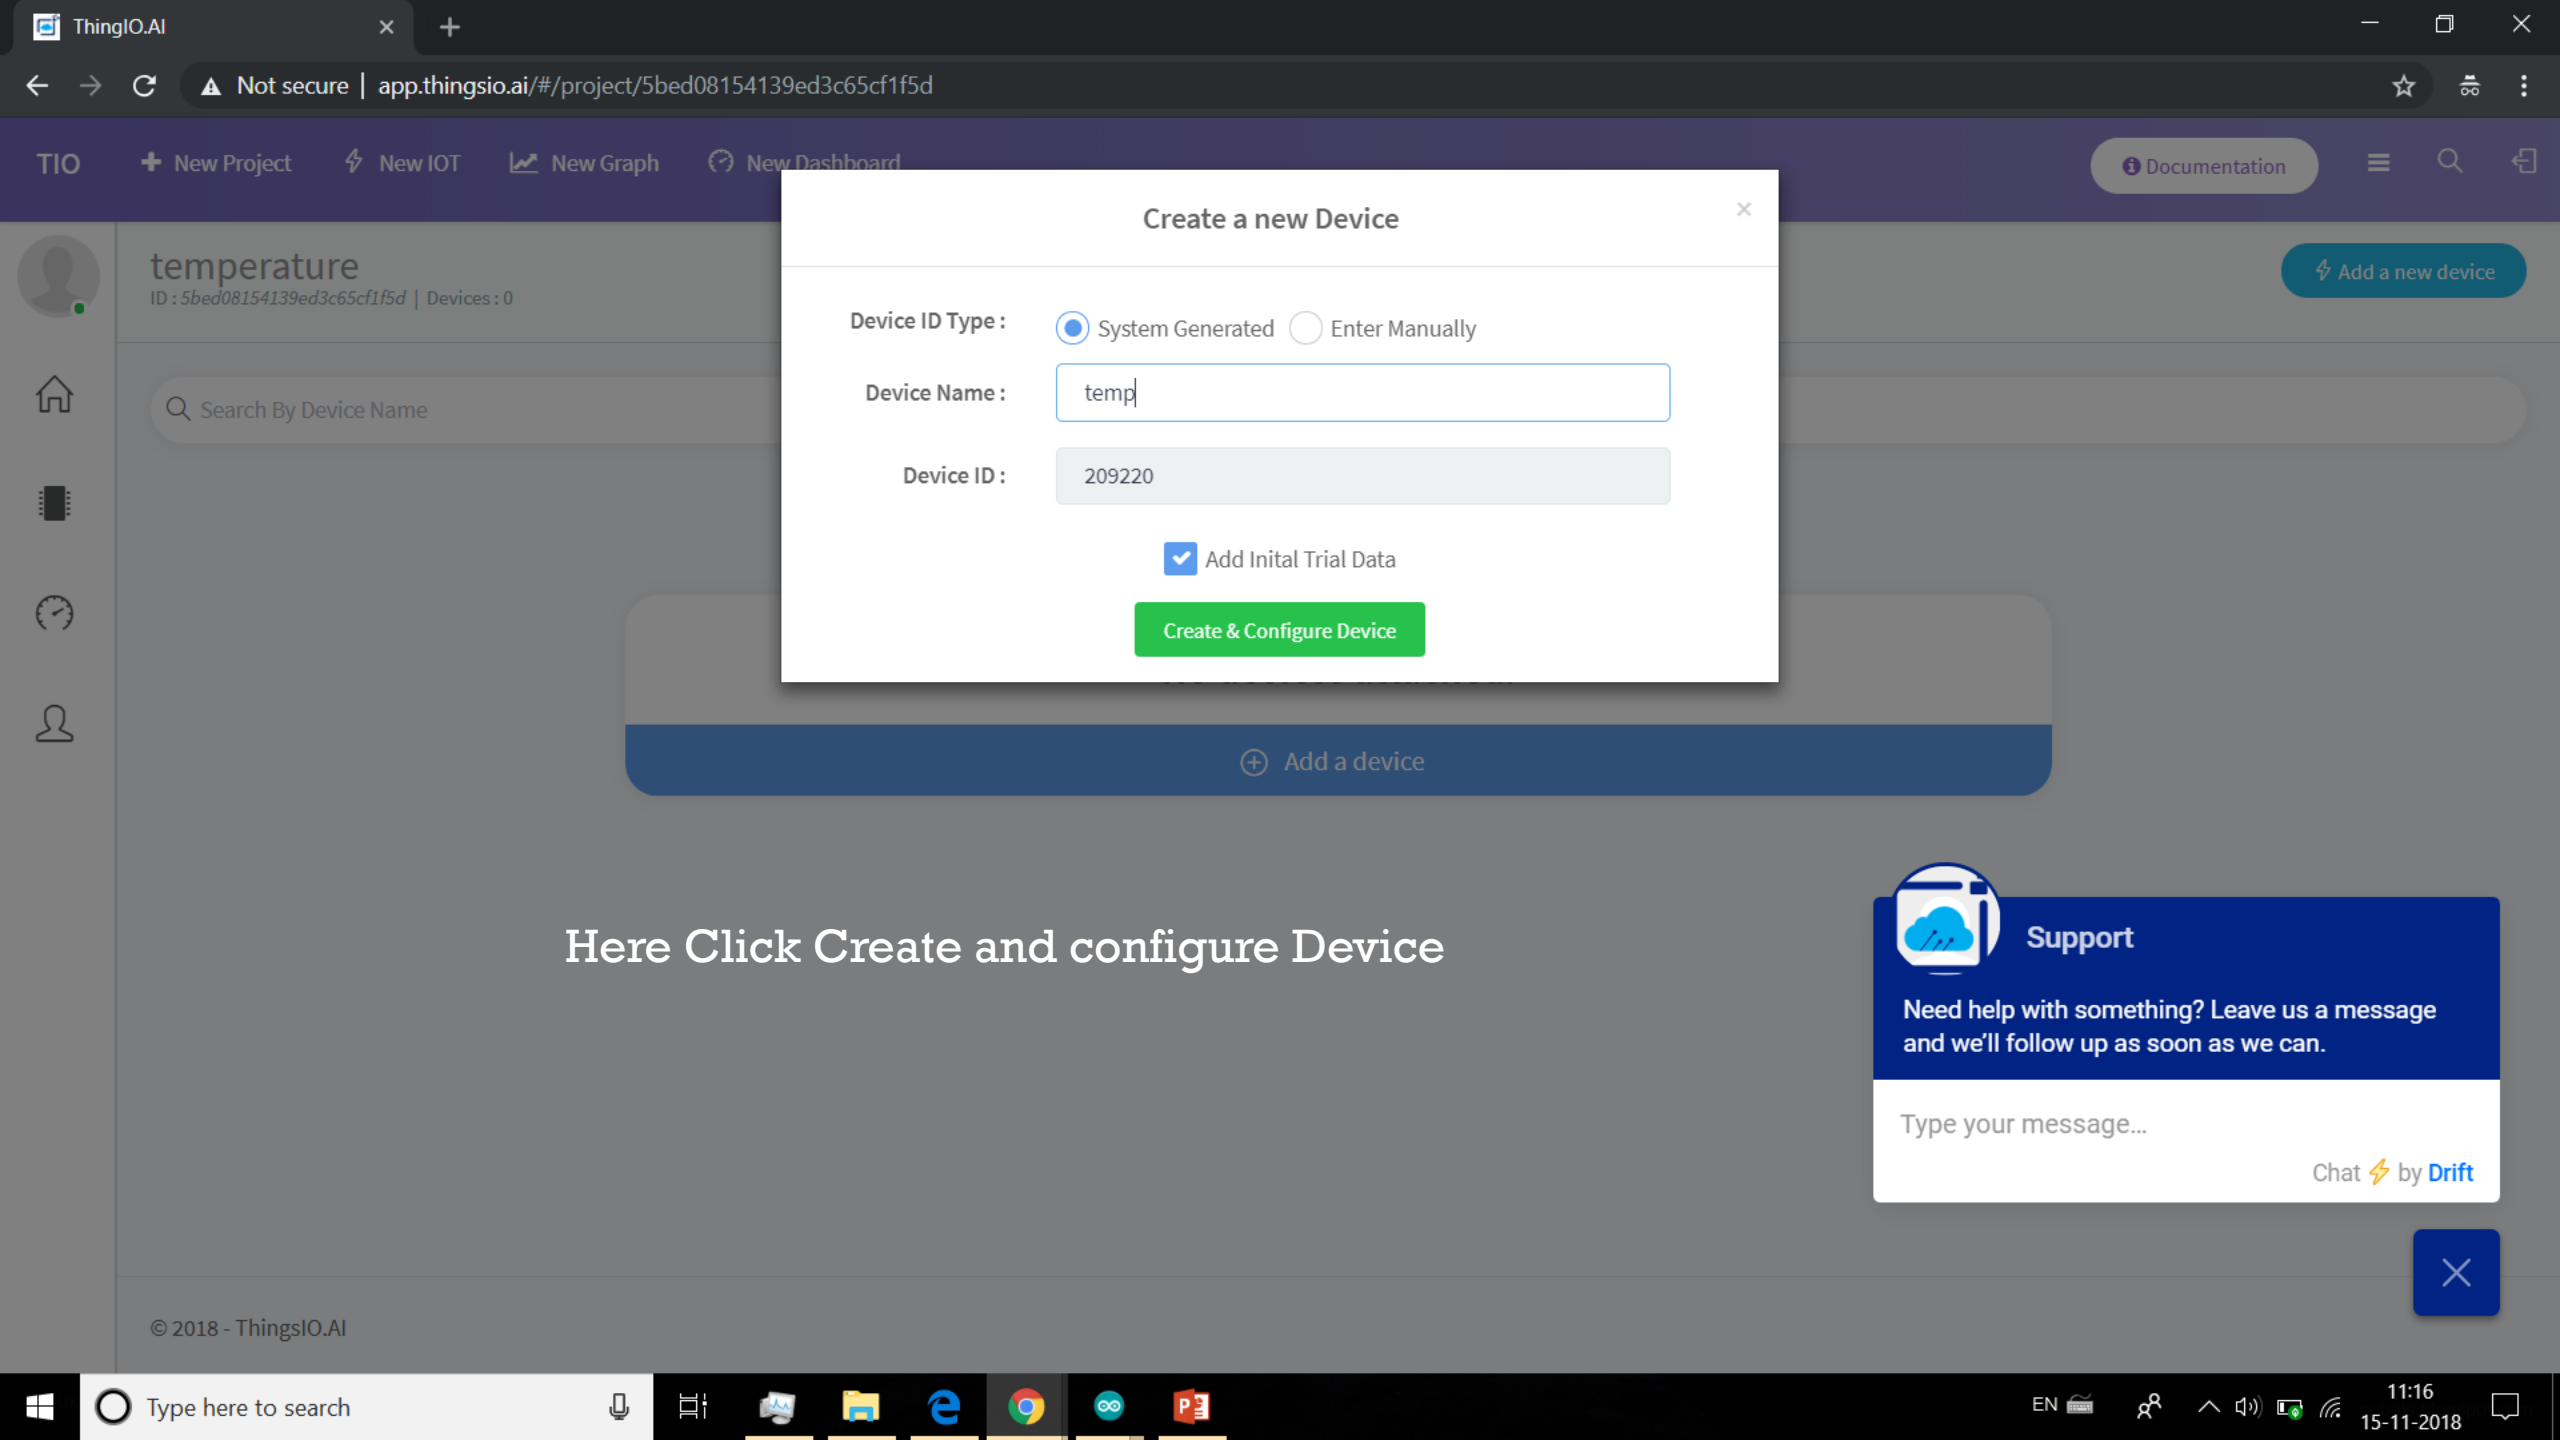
ThingIO.AI

Not secure | app.thingsio.ai/#/project/5bed08154139ed3c65cf1f5d

TIO
New Project
New IOT
New Graph
New Dashboard
Documentation

temperature
ID : 5bed08154139ed3c65cf1f5d | Devices : 0

Add a new device

Search By Device Name

Create a new Device

Device ID Type : System Generated Enter Manually

Device Name : temp

Device ID : 209220

Add Inital Trial Data

Create & Configure Device

Add a device

Here Click Create and configure Device

Support

Need help with something? Leave us a message and we'll follow up as soon as we can.

Type your message...

Chat by Drift

© 2018 - ThingsIO.AI

Type here to search

EN

11:16
15-11-2018